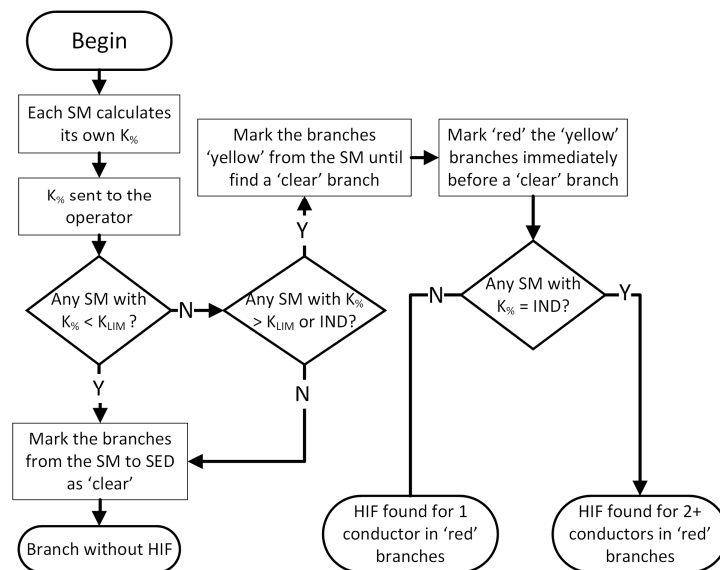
Begin

Each SM calculates its own $K_{\%}$

$K_{\%}$ sent to the operator

Any SM with $K_{\%} < K_{LIM}$ ?

N

Y

Mark the branches from the SM to SED as 'clear'

Branch without HIF

Any SM with $K_{\%} > K_{LIM}$ or IND?

Y

N

Mark the branches 'yellow' from the SM until find a 'clear' branch

Mark 'red' the 'yellow' branches immediately before a 'clear' branch

Any SM with $K_{\%}$ = IND?

N

Y

HIF found for 1 conductor in 'red' branches

HIF found for 2+ conductors in 'red' branches